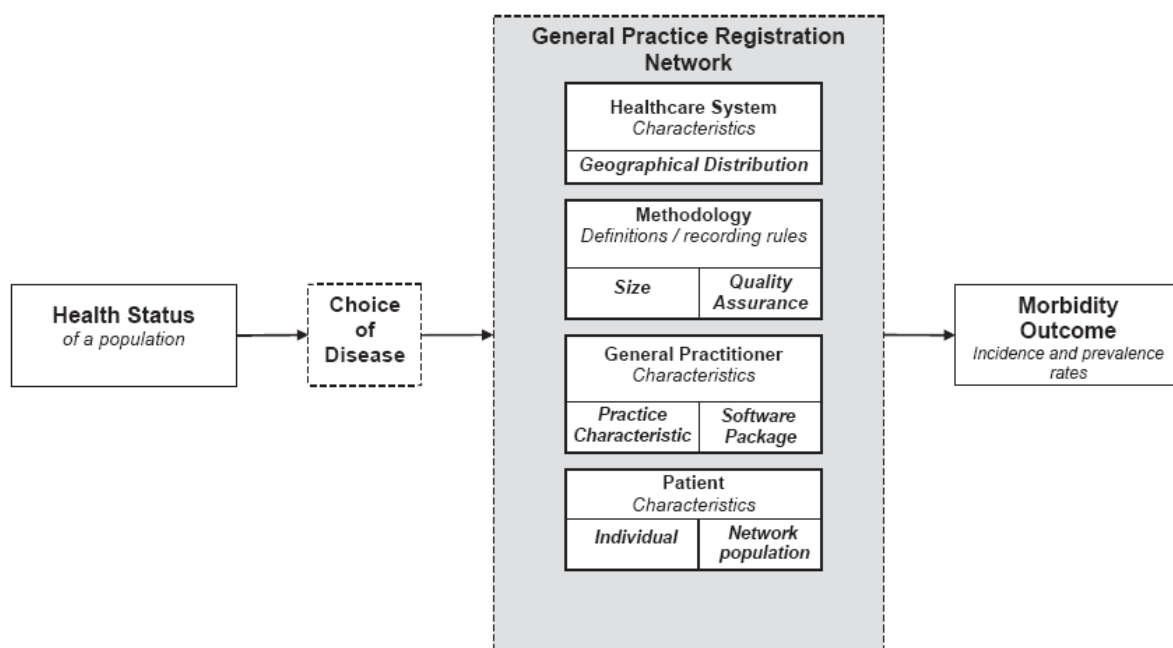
Health Status
of a population

Choice of Disease

General Practice Registration Network

Healthcare System
Characteristics

Geographical Distribution

Methodology
Definitions / recording rules

Size

Quality Assurance

General Practitioner
Characteristics

Practice Characteristic

Software Package

Patient
Characteristics

Individual

Network population

Morbidity Outcome
Incidence and prevalence rates